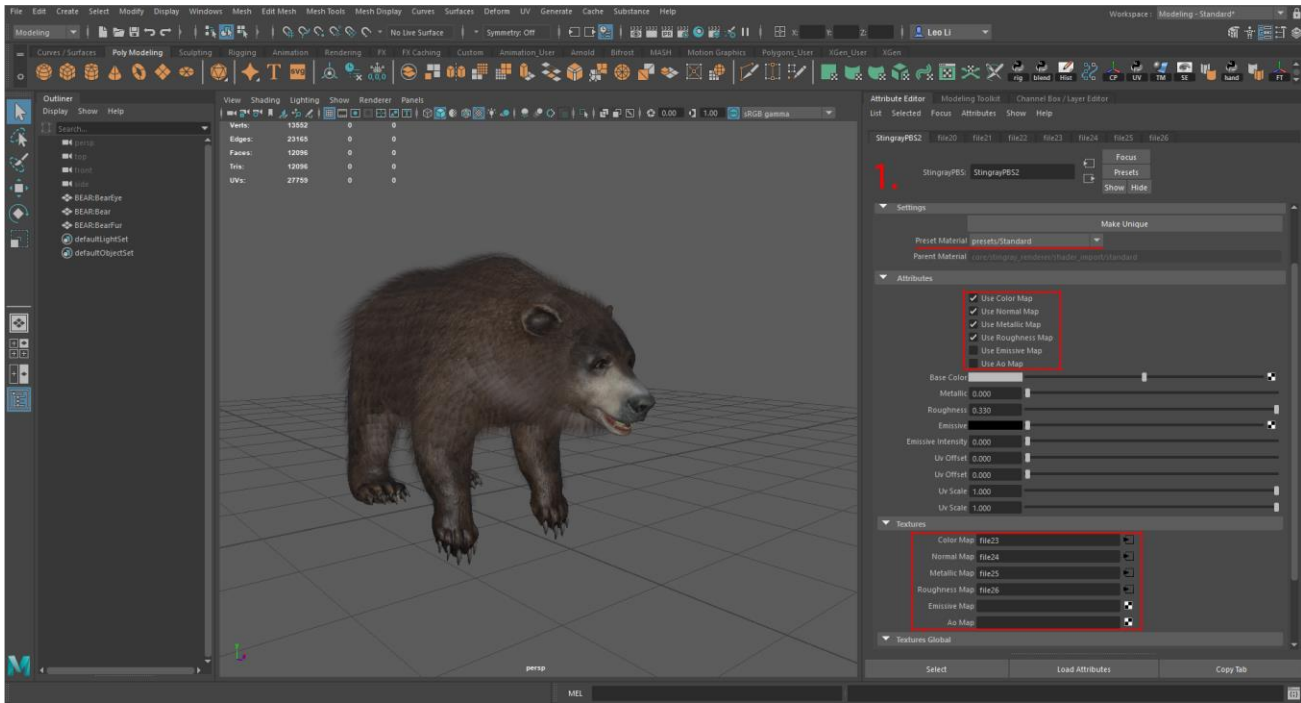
File Edit Create Select Modify Display Windows Mesh Edit Mesh Mesh Tools Mesh Display Curves Surfaces Deform UV Generate Cache Substance Help

Workspace: Modeling - Standard*

Modeling

No Live Surface

Symmetry: Off

Leo Li

Curves / Surfaces Poly Modeling Sculpting Rigging Animation Rendering FX FX Caching Custom Animation_User Arnold Bifrost MASH Motion Graphics Polygons_User XGen_User XGen

rig blend Hist CP UV TM SE hand FT

Outliner
Display Show Help
Search...
persp
top
front
side
BEAR:BearEye
BEAR:Bear
BEAR:BearFur
defaultLightSet
defaultObjectSet

View Shading Lighting Show Renderer Panels

0.00 1.00 sRGB gamma

| | | | |
|---|---|---|---|
| Verts: | 13552 | 0 | 0 |
| Edges: | 23165 | 0 | 0 |
| Faces: | 12096 | 0 | 0 |
| Tris: | 12096 | 0 | 0 |
| UVs: | 27759 | 0 | 0 |

persp

Attribute Editor Modeling Toolkit Channel Box / Layer Editor
List Selected Focus Attributes Show Help

StingrayPBS2 file20 file21 file22 file23 file24 file25 file26

1.

StingrayPBS: StingrayPBS2

Focus
Presets
Show Hide

Settings
Make Unique
Preset Material presets/Standard
Parent Material core/stingray_renderer/shader_import/standard

Attributes
Use Color Map
Use Normal Map
Use Metallic Map
Use Roughness Map
Use Emissive Map
Use Ao Map
Base Color
Metallic 0.000
Roughness 0.330
Emissive
Emissive Intensity 0.000
Uv Offset 0.000
Uv Offset 0.000
Uv Scale 1.000
Uv Scale 1.000

Textures
Color Map file23
Normal Map file24
Metallic Map file25
Roughness Map file26
Emissive Map
Ao Map

Textures Global

Select Load Attributes Copy Tab

MEL